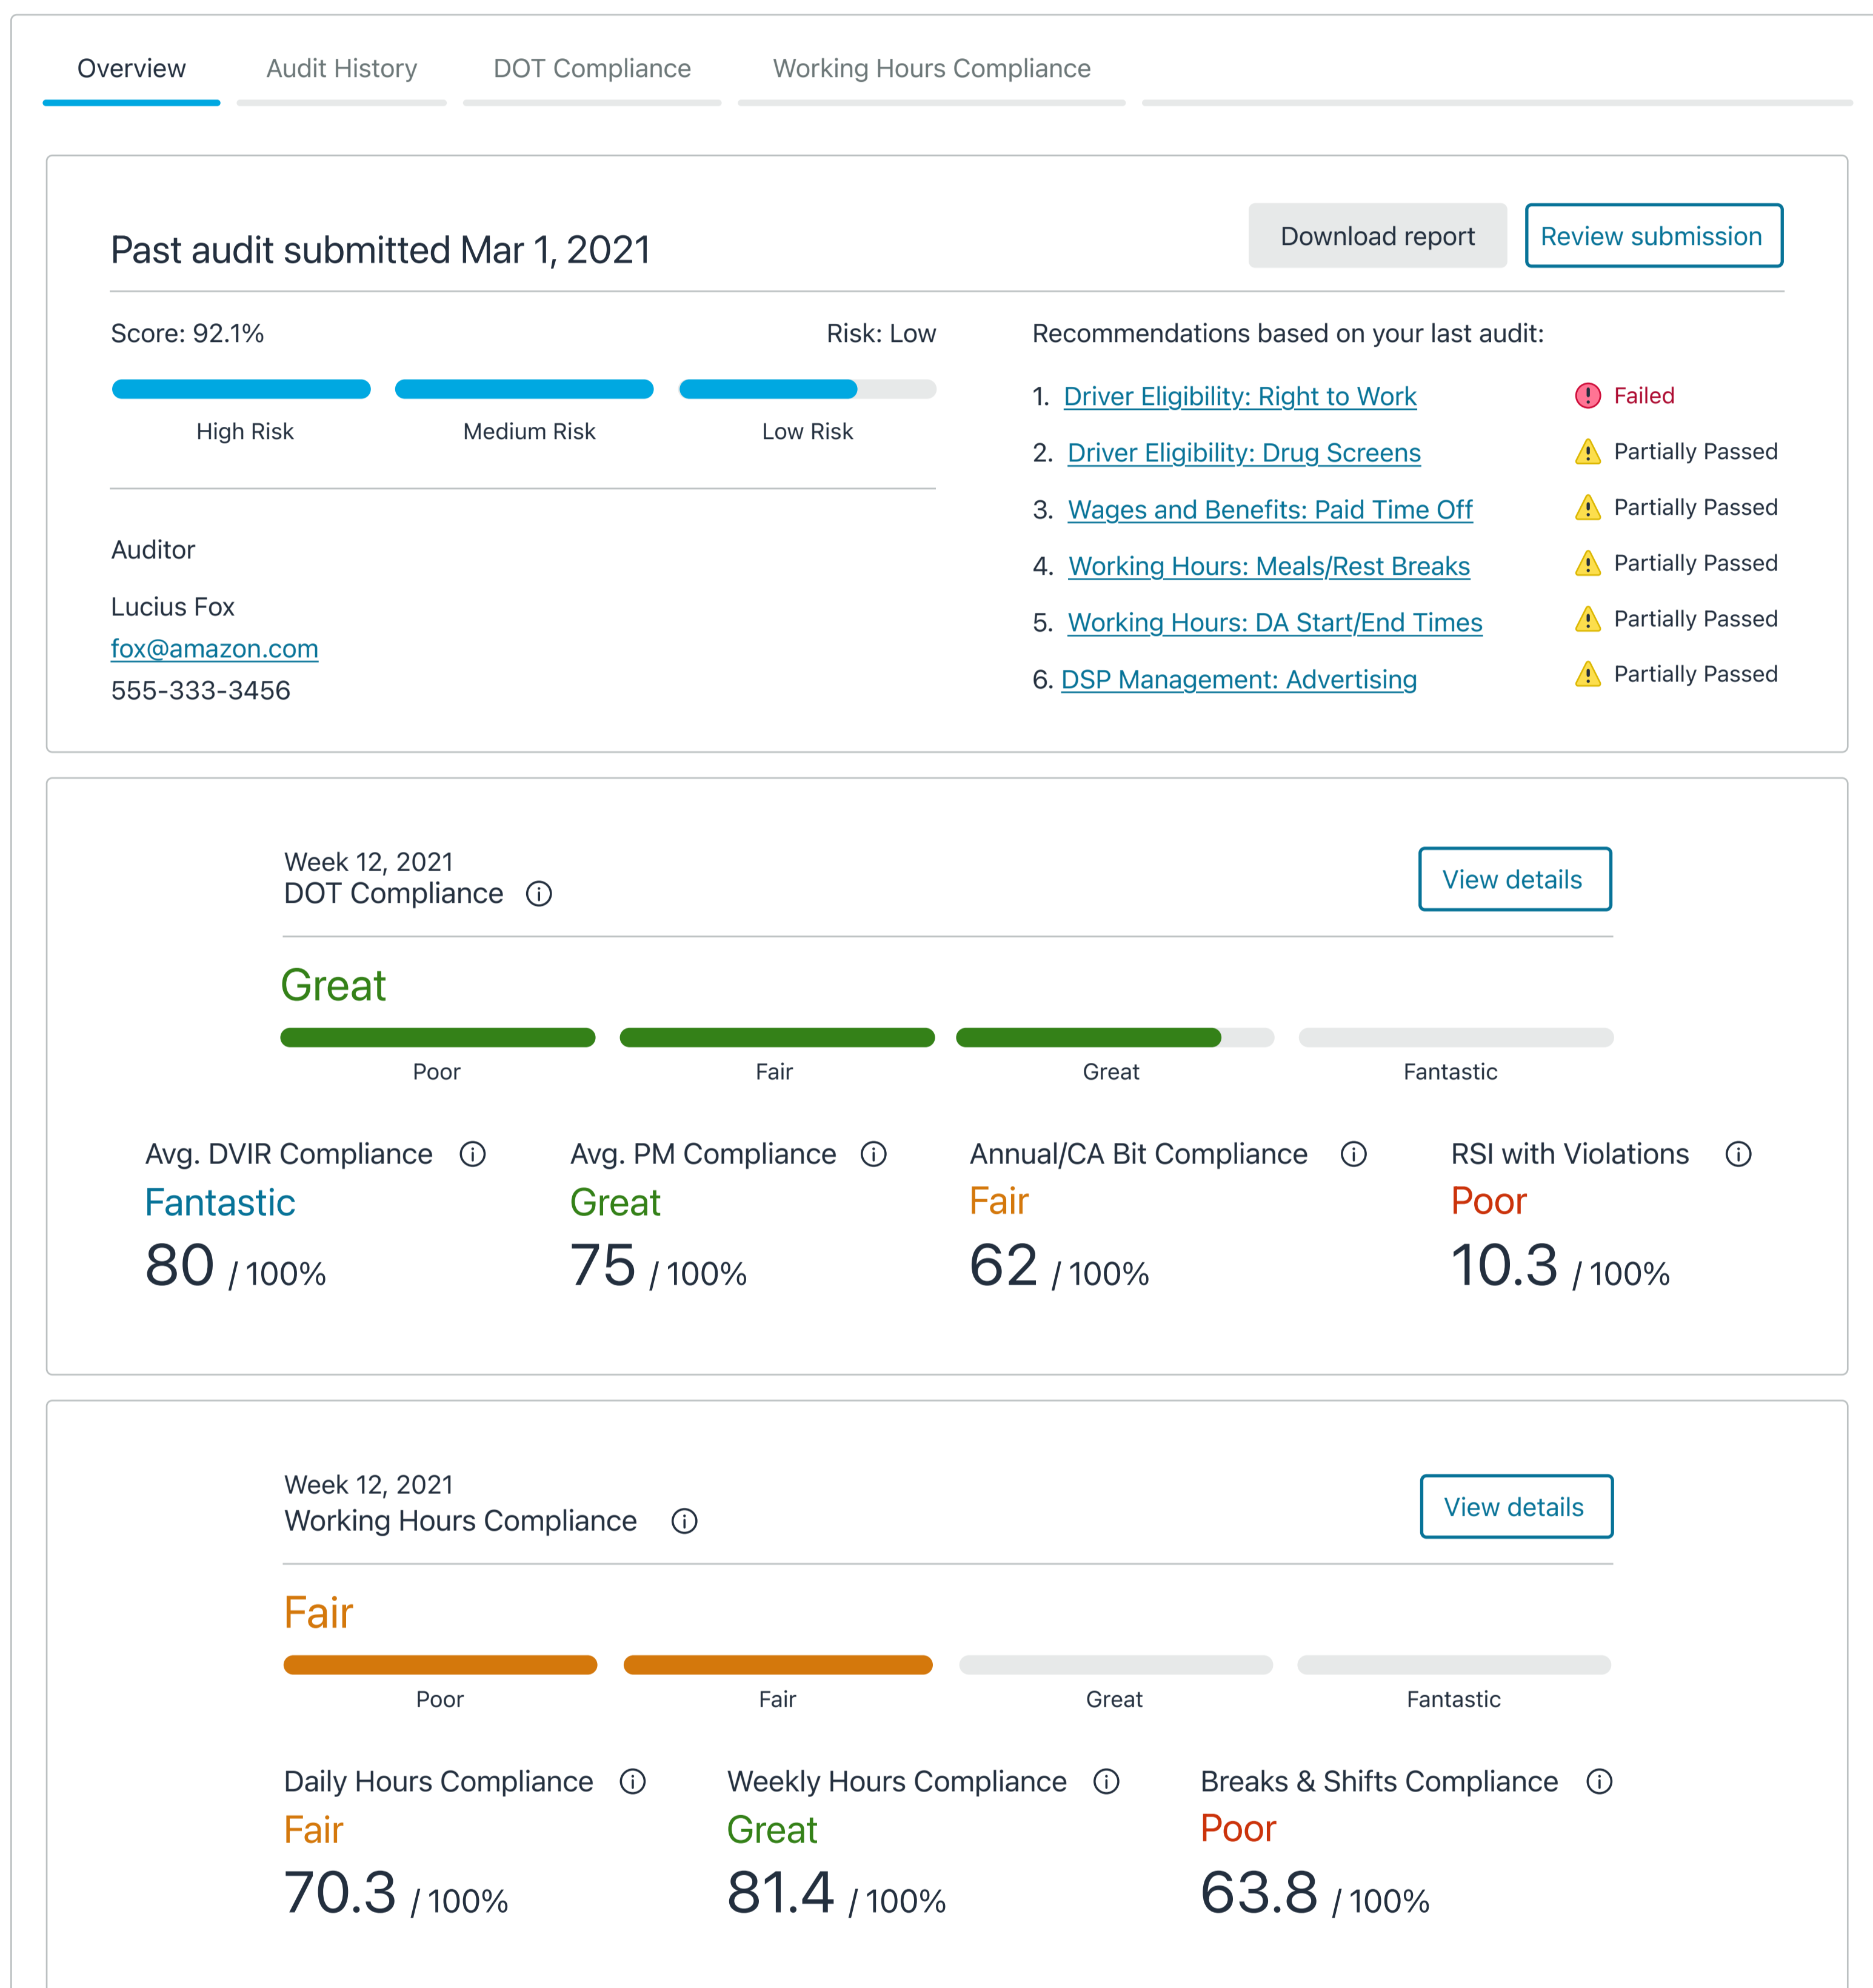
Overview Audit History DOT Compliance Working Hours Compliance

Past audit submitted Mar 1, 2021

Download report Review submission

Score: 92.1% Risk: Low

High Risk Medium Risk Low Risk

Auditor

Lucius Fox
fox@amazon.com
555-333-3456

Recommendations based on your last audit:

1. Driver Eligibility: Right to Work Failed
2. Driver Eligibility: Drug Screens Partially Passed
3. Wages and Benefits: Paid Time Off Partially Passed
4. Working Hours: Meals/Rest Breaks Partially Passed
5. Working Hours: DA Start/End Times Partially Passed
6. DSP Management: Advertising Partially Passed

Week 12, 2021
DOT Compliance

View details

Great

Poor Fair Great Fantastic

Avg. DVIR Compliance
Fantastic
80 / 100%

Avg. PM Compliance
Great
75 / 100%

Annual/CA Bit Compliance
Fair
62 / 100%

RSI with Violations
Poor
10.3 / 100%

Week 12, 2021
Working Hours Compliance

View details

Fair

Poor Fair Great Fantastic

Daily Hours Compliance
Fair
70.3 / 100%

Weekly Hours Compliance
Great
81.4 / 100%

Breaks & Shifts Compliance
Poor
63.8 / 100%